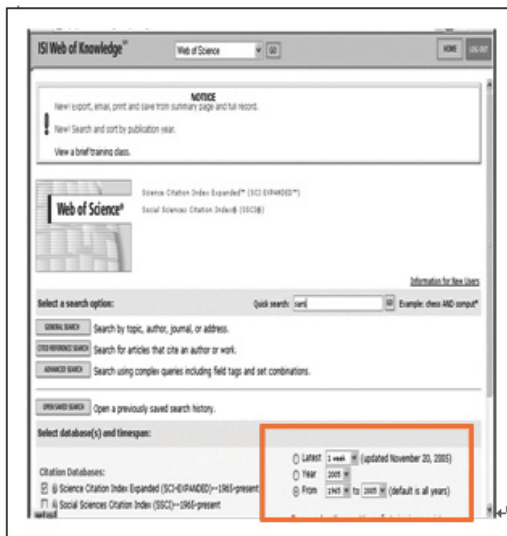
ISI Web of Knowledge℠ | Web of Science | GO | HOME | LOG OUT

NOTICE

New! export, email, print and save from summary page and full record.

New! Search and sort by publication year.

View a brief training class.

Web of Science®

Science Citation Index Expanded℠ (SCI-EXPANDED℠)

Social Sciences Citation Index® (SSCI®)

Information for New Users

Select a search option:

Quick search: sars | GO | Example: chess AND comput*

GENERAL SEARCH Search by topic, author, journal, or address.

CITED REFERENCE SEARCH Search for articles that cite an author or work.

ADVANCED SEARCH Search using complex queries including field tags and set combinations.

OPEN SAVED SEARCH Open a previously saved search history.

Select database(s) and timespan:

Citation Databases:

Science Citation Index Expanded (SCI-EXPANDED)--1965-present

Social Sciences Citation Index (SSCI)--1965-present

Latest 1 week (updated November 20, 2005)

Year 2005

From 1945 to 2005 (default is all years)